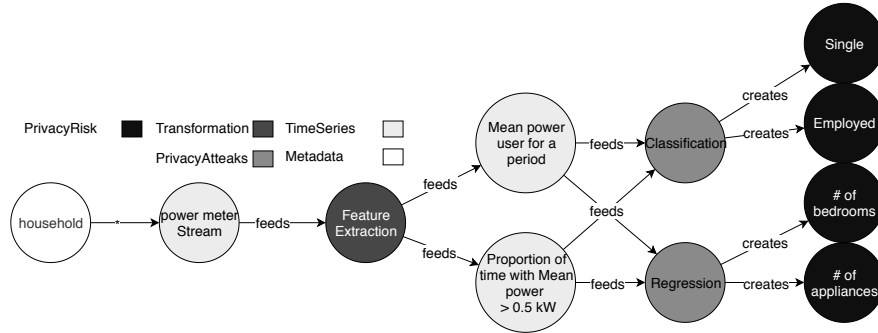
PrivacyRisk
Transformation
TimeSeries
PrivacyAtteaks
Metadata

household
*
power meter Stream
feeds
Feature Extraction
feeds
feeds
Mean power user for a period
Proportion of time with Mean power > 0.5 kW
feeds
feeds
feeds
Classification
Regression
creates
creates
creates
creates
Single
Employed
# of bedrooms
# of appliances